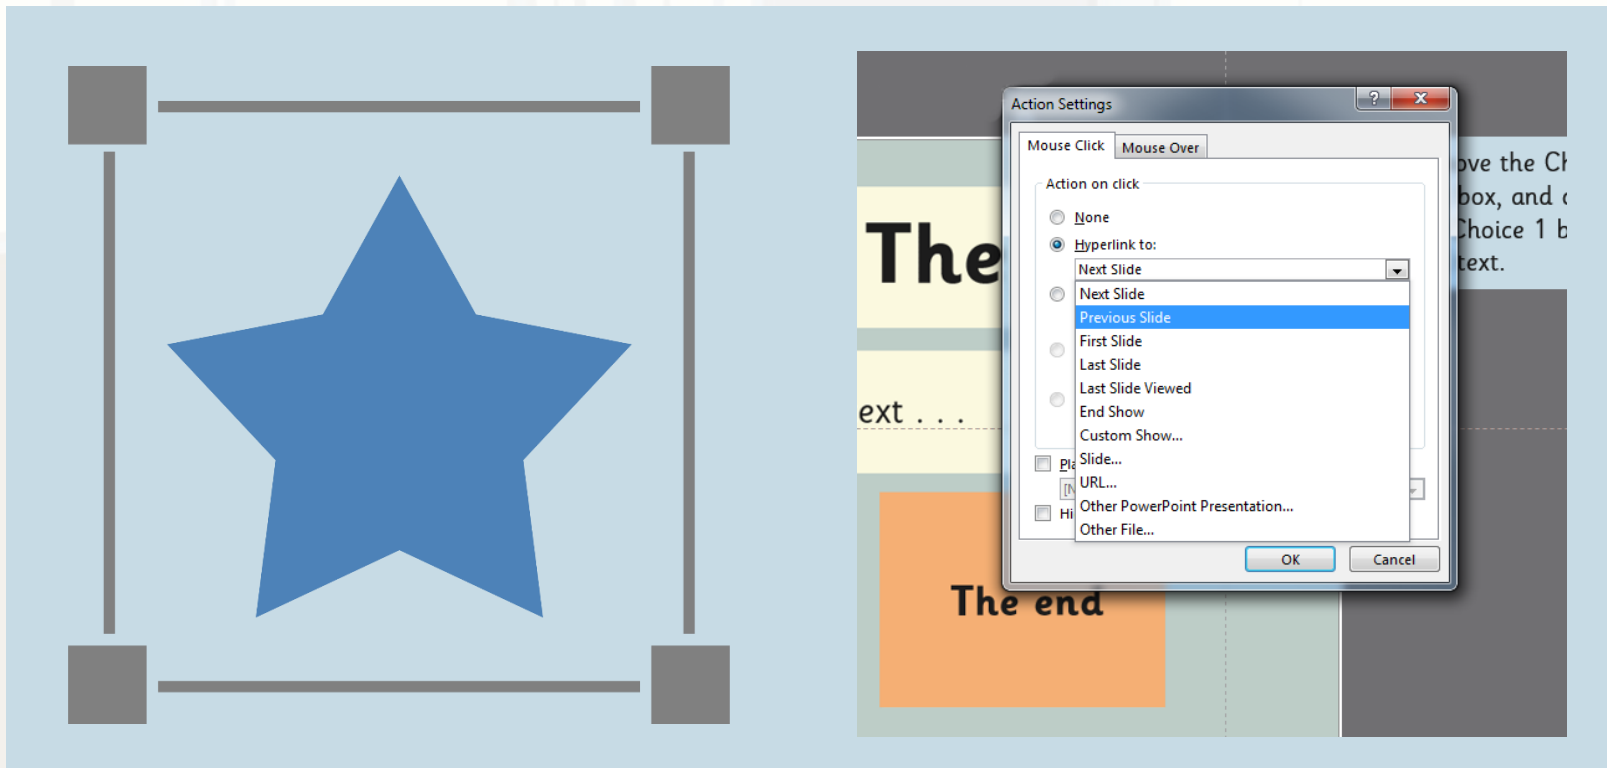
The

ext . . .

Action Settings

?

Mouse Click

Mouse Over

Action on click

None

Hyperlink to:

Next Slide

Next Slide
Previous Slide
First Slide
Last Slide
Last Slide Viewed
End Show
Custom Show...
Slide...
URL...
Other PowerPoint Presentation...
Other File...

Pla

[N

Hi

OK

Cancel

ove the Ch
box, and c
Choice 1 b
text.

The end